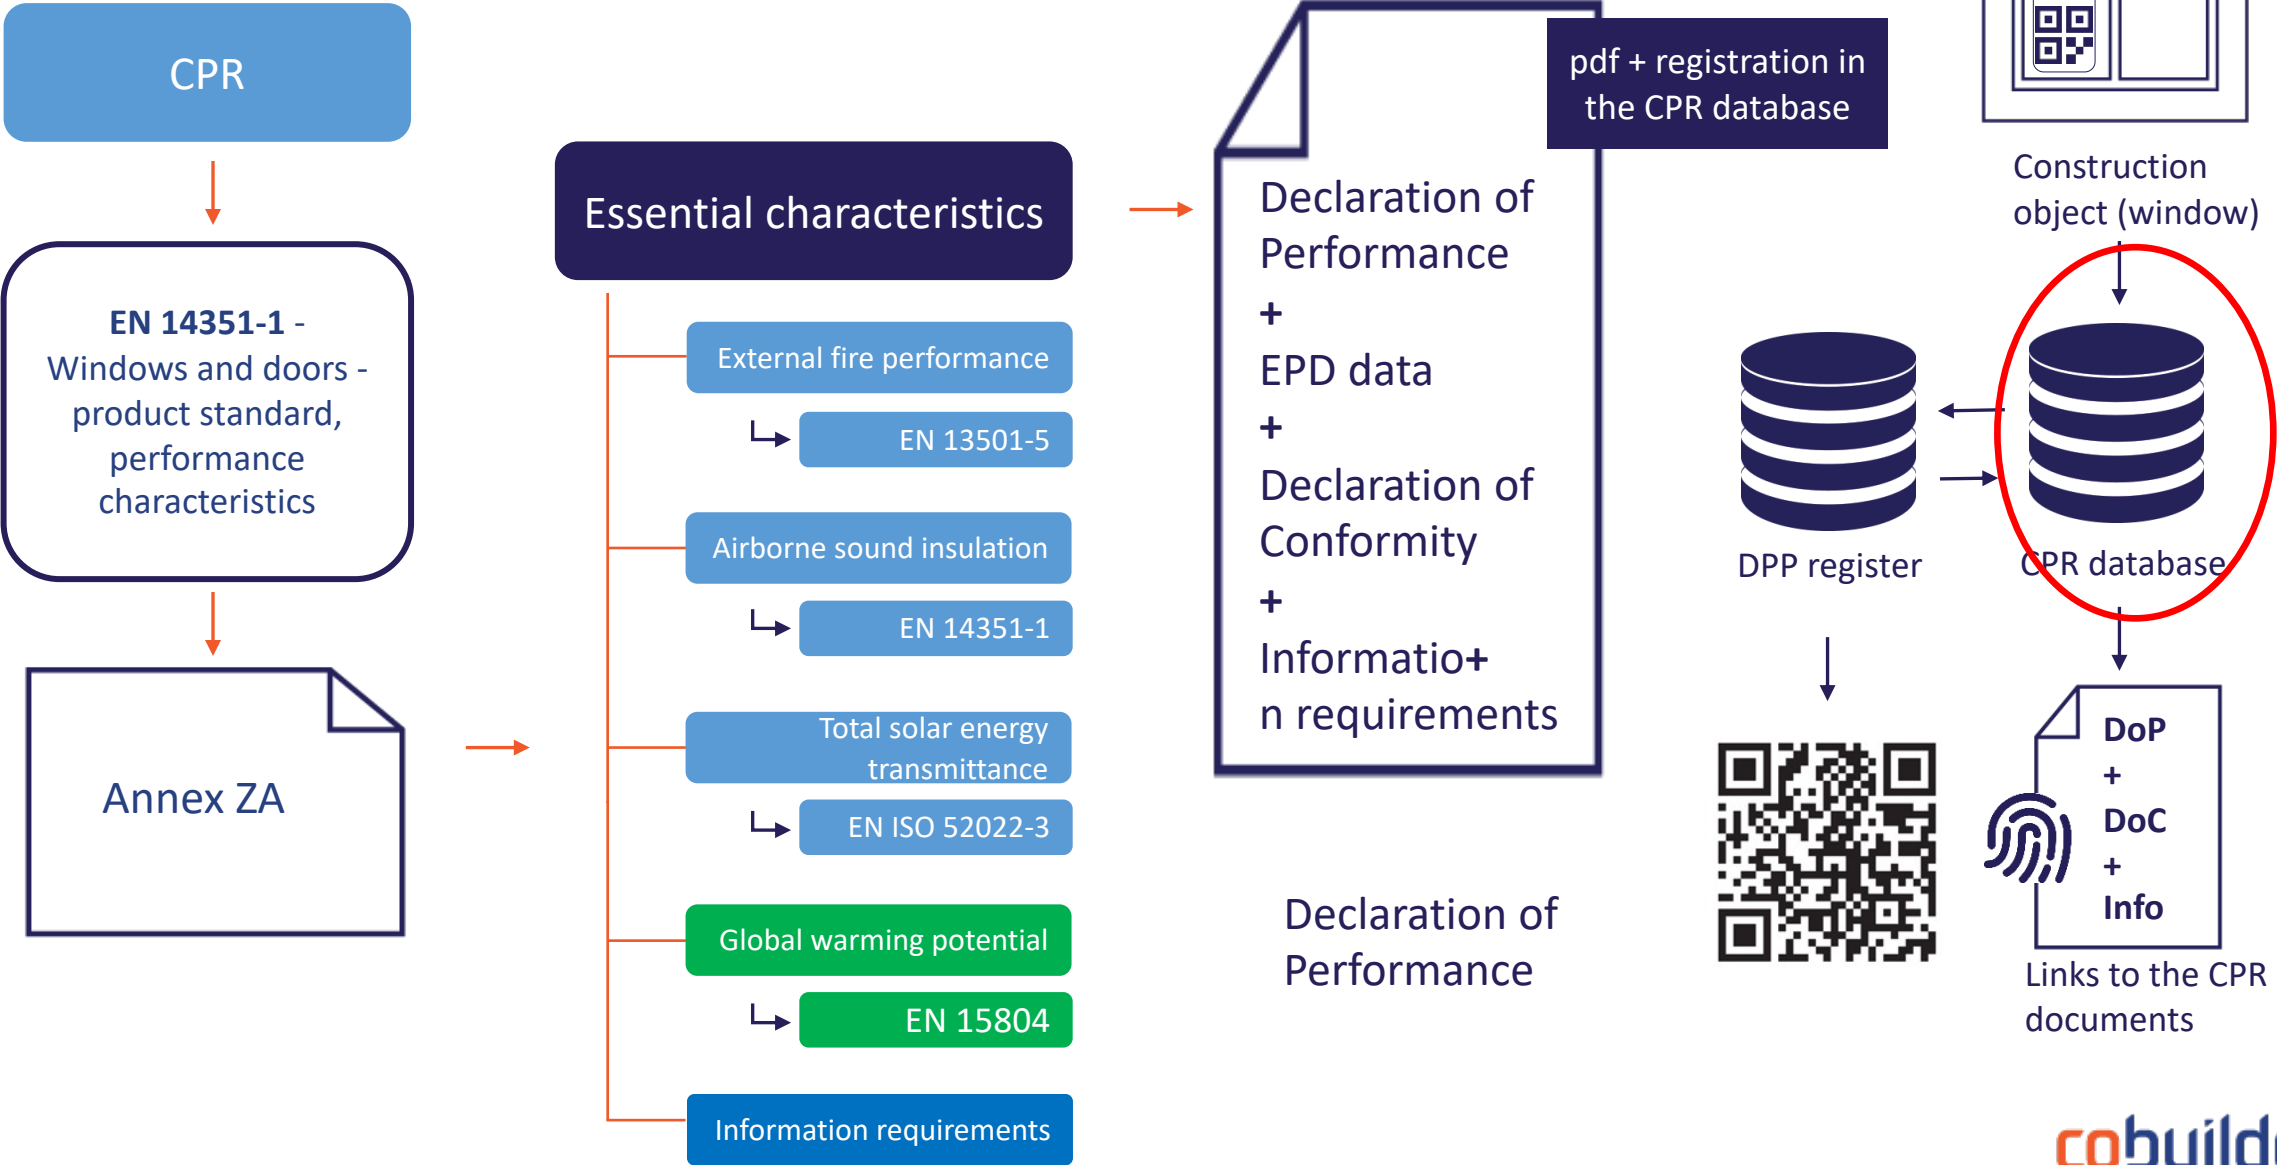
CPR

EN 14351-1 - Windows and doors - product standard, performance characteristics

Annex ZA

Essential characteristics

External fire performance

EN 13501-5

Airborne sound insulation

EN 14351-1

Total solar energy transmittance

EN ISO 52022-3

Global warming potential

EN 15804

Information requirements

pdf + registration in the CPR database

Declaration of Performance
+
EPD data
+
Declaration of Conformity
+
Informatio+
n requirements

Declaration of Performance

Construction object (window)

DPP register

CPR database

DoP
+
DoC
+
Info

Links to the CPR documents

cobuild